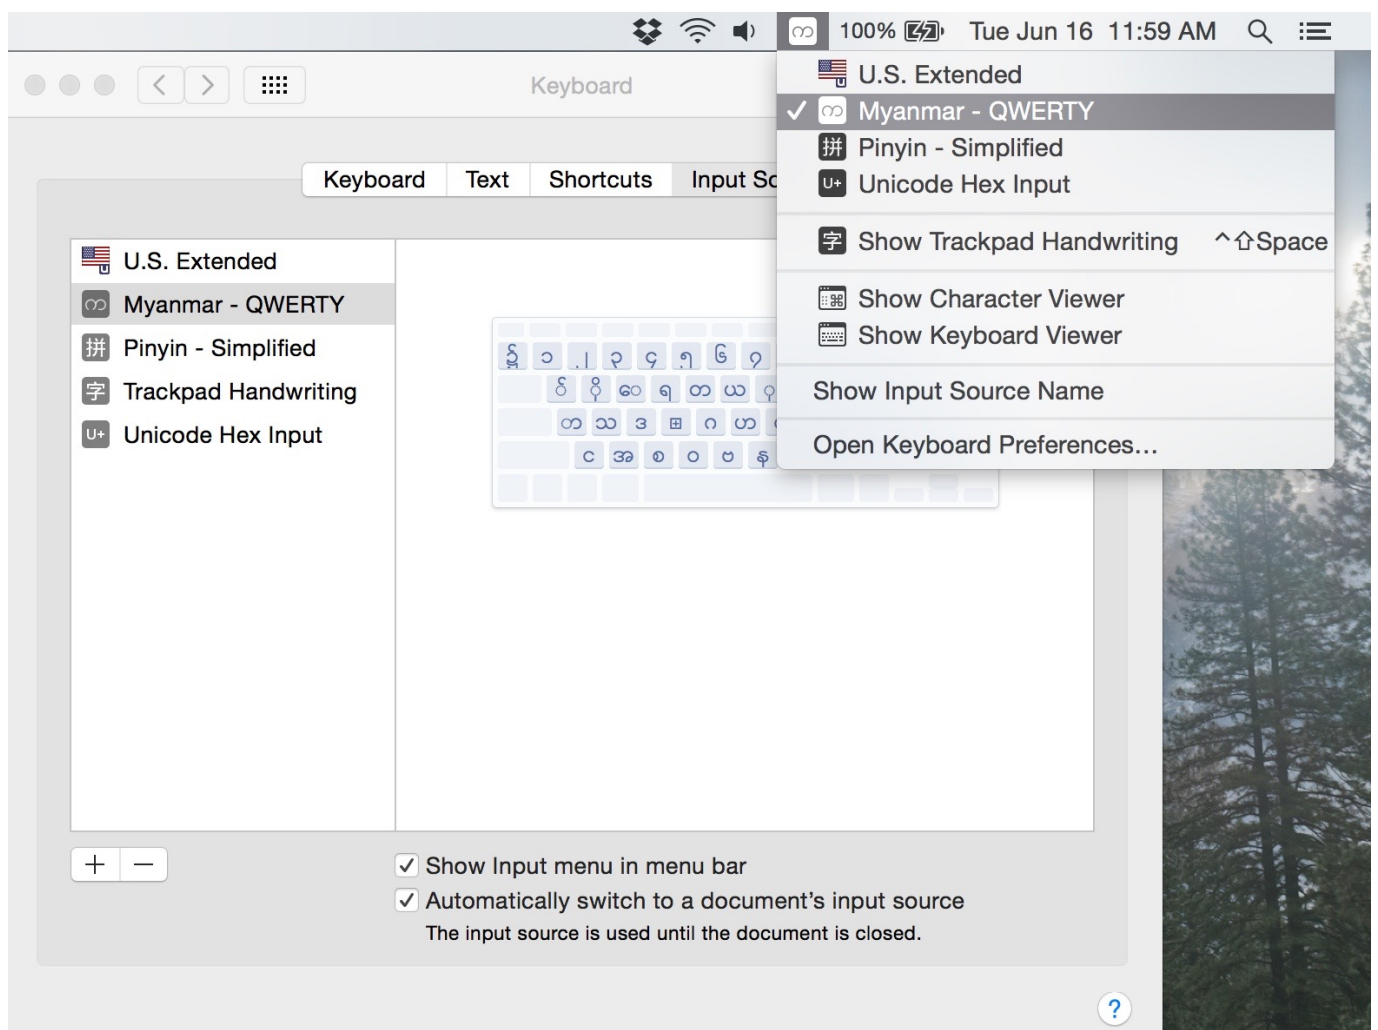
100% Tue Jun 16 11:59 AM

Keyboard

Keyboard | Text | Shortcuts | Input Sc

U.S. Extended
Myanmar - QWERTY
Pinyin - Simplified
Trackpad Handwriting
Unicode Hex Input

ဦ ၁ ၊ ၃ ၄ ၅ ၆ ၇
ဝ ၉ ဧ ရ တ ယ ဣ
ဘ သ ဒ ဓ ဂ ဟ
င အ စ ဝ ဗ နှ

+ —

Show Input menu in menu bar
Automatically switch to a document's input source
The input source is used until the document is closed.

U.S. Extended
✓ Myanmar - QWERTY
Pinyin - Simplified
Unicode Hex Input
Show Trackpad Handwriting ^⇧Space
Show Character Viewer
Show Keyboard Viewer
Show Input Source Name
Open Keyboard Preferences...

?